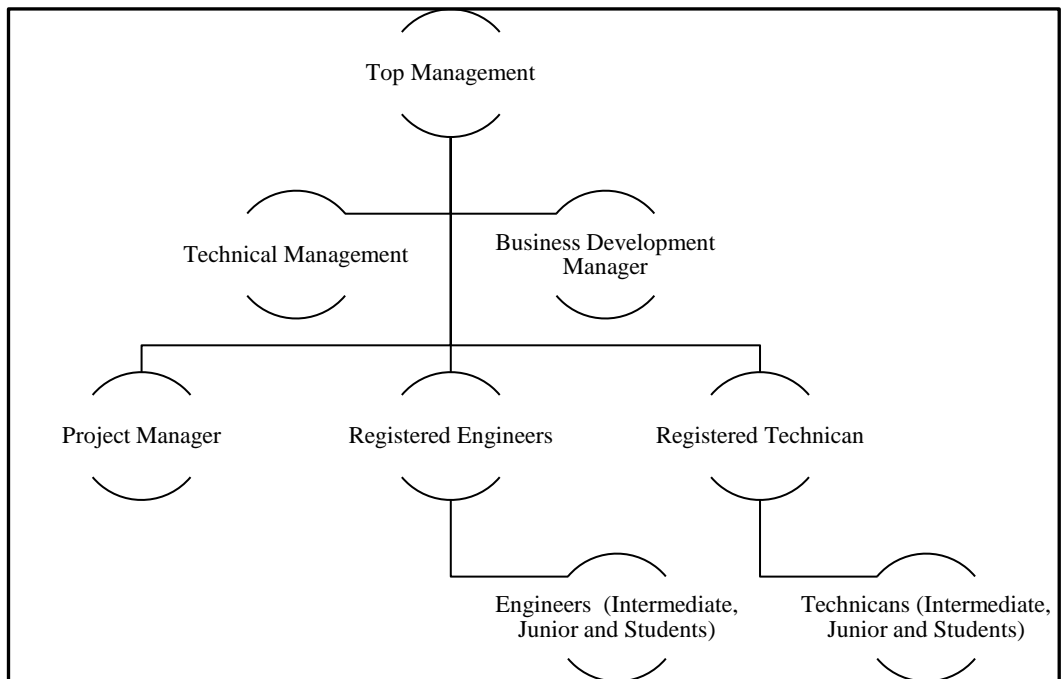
Top Management

Technical Management

Business Development Manager

Project Manager

Registered Engineers

Registered Technican

Engineers (Intermediate, Junior and Students)

Technicans (Intermediate, Junior and Students)